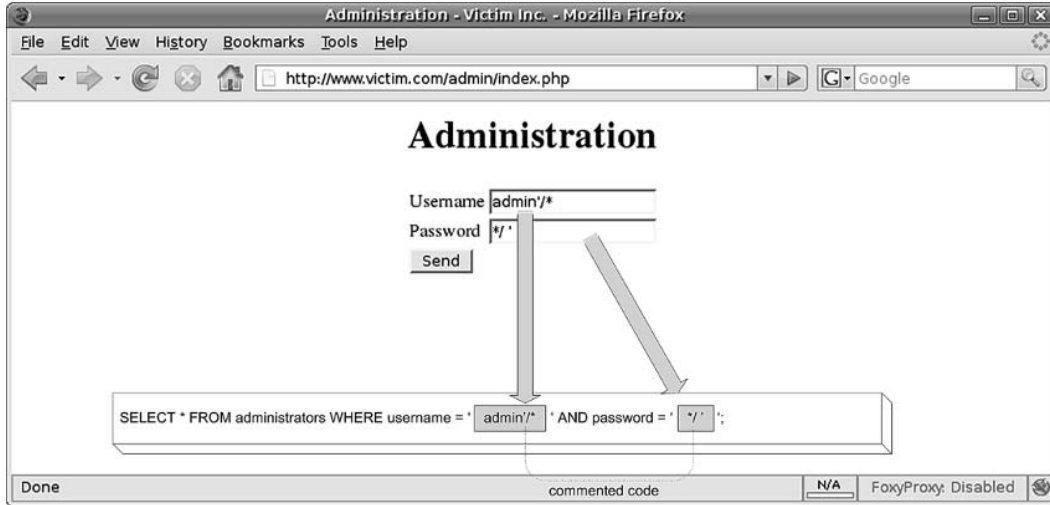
Administration - Victim Inc. - Mozilla Firefox

File Edit View History Bookmarks Tools Help

http://www.victim.com/admin/index.php

Google

Administration

Username admin'/*

Password */ '

Send

SELECT * FROM administrators WHERE username = ' admin'/* ' AND password = ' */ ' ';

commented code

Done

N/A

FoxyProxy: Disabled